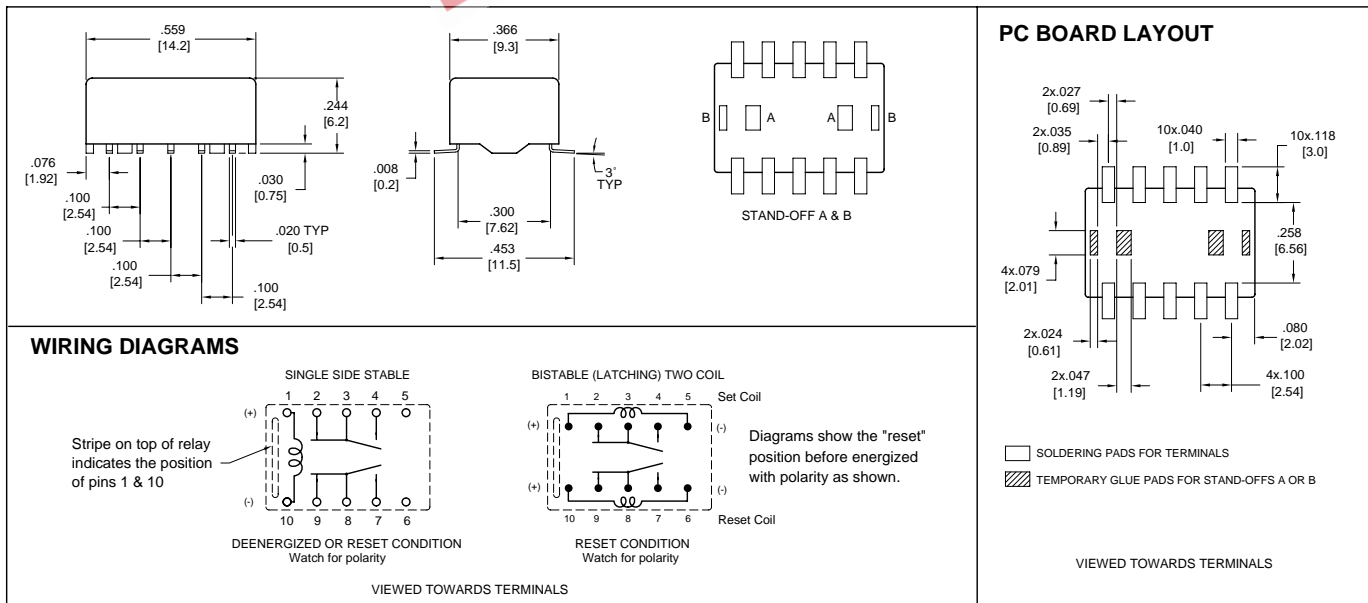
.559
[14.2]

.244
[6.2]

.076
[1.92]

.100
[2.54]

.100
[2.54]

.100
[2.54]

.100
[2.54]

.030
[0.75]

.020 TYP
[0.5]

.366
[9.3]

.008
[0.2]

3°
TYP

.300
[7.62]

.453
[11.5]

B A A B

STAND-OFF A & B

PC BOARD LAYOUT

2x.027
[0.69]

2x.035
[0.89]

10x.040
[1.0]

10x.118
[3.0]

.258
[6.56]

4x.079
[2.01]

2x.024
[0.61]

.080
[2.02]

2x.047
[1.19]

4x.100
[2.54]

SOLDERING PADS FOR TERMINALS

TEMPORARY GLUE PADS FOR STAND-OFFS A OR B

VIEWED TOWARDS TERMINALS

WIRING DIAGRAMS

SINGLE SIDE STABLE

1 2 3 4 5

(+)

(-)

10 9 8 7 6

Stripe on top of relay indicates the position of pins 1 & 10

DEENERGIZED OR RESET CONDITION
Watch for polarity

BISTABLE (LATCHING) TWO COIL

1 2 3 4 5

Set Coil

(+)

(-)

(+)

(-)

10 9 8 7 6

Reset Coil

Diagrams show the "reset" position before energized with polarity as shown.

RESET CONDITION
Watch for polarity

VIEWED TOWARDS TERMINALS